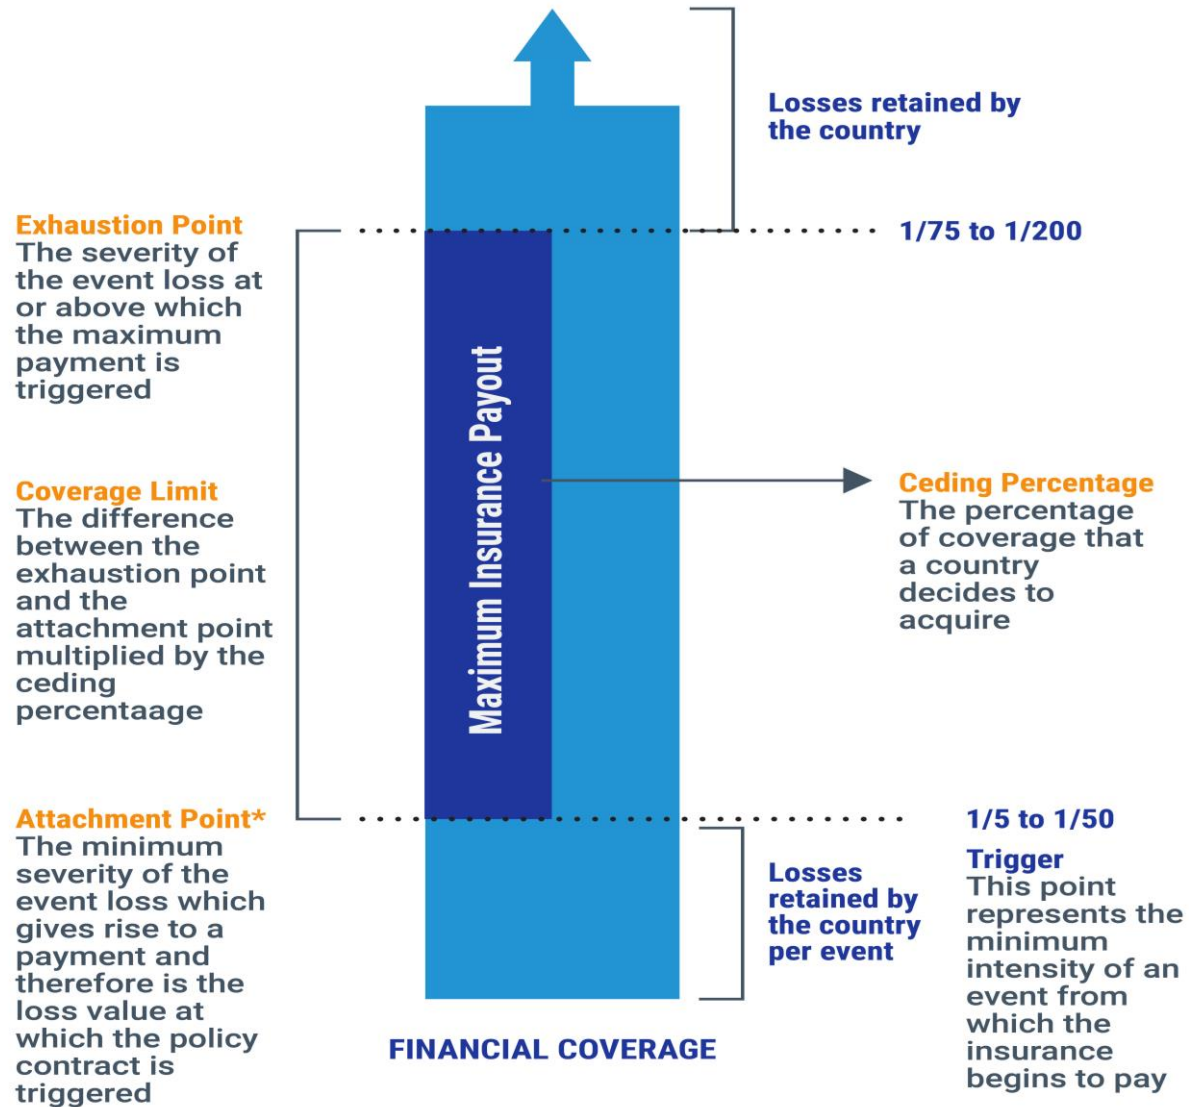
Losses retained by the country

Exhaustion Point
The severity of the event loss at or above which the maximum payment is triggered

1/75 to 1/200

Maximum Insurance Payout

Coverage Limit
The difference between the exhaustion point and the attachment point multiplied by the ceding percentaage

Ceding Percentage
The percentage of coverage that a country decides to acquire

Attachment Point*
The minimum severity of the event loss which gives rise to a payment and therefore is the loss value at which the policy contract is triggered

1/5 to 1/50

Losses retained by the country per event

Trigger
This point represents the minimum intensity of an event from which the insurance begins to pay

FINANCIAL COVERAGE